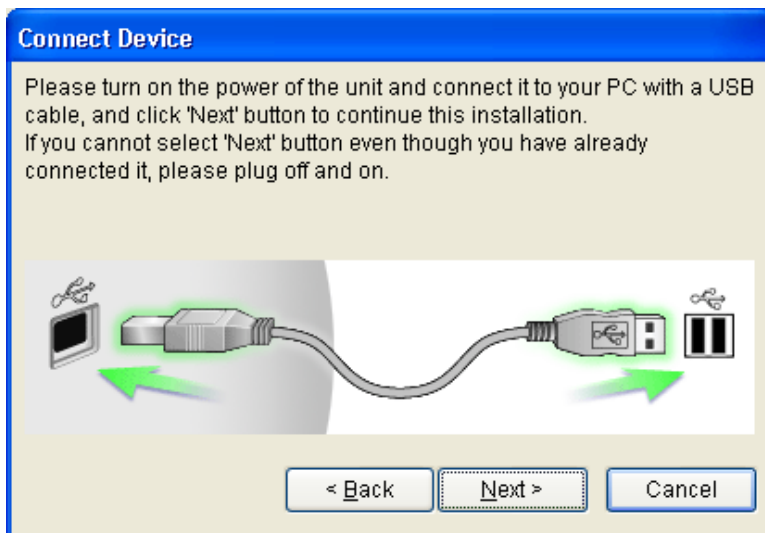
Connect Device

Please turn on the power of the unit and connect it to your PC with a USB cable, and click 'Next' button to continue this installation.
If you cannot select 'Next' button even though you have already connected it, please plug off and on.

< Back
Next >
Cancel